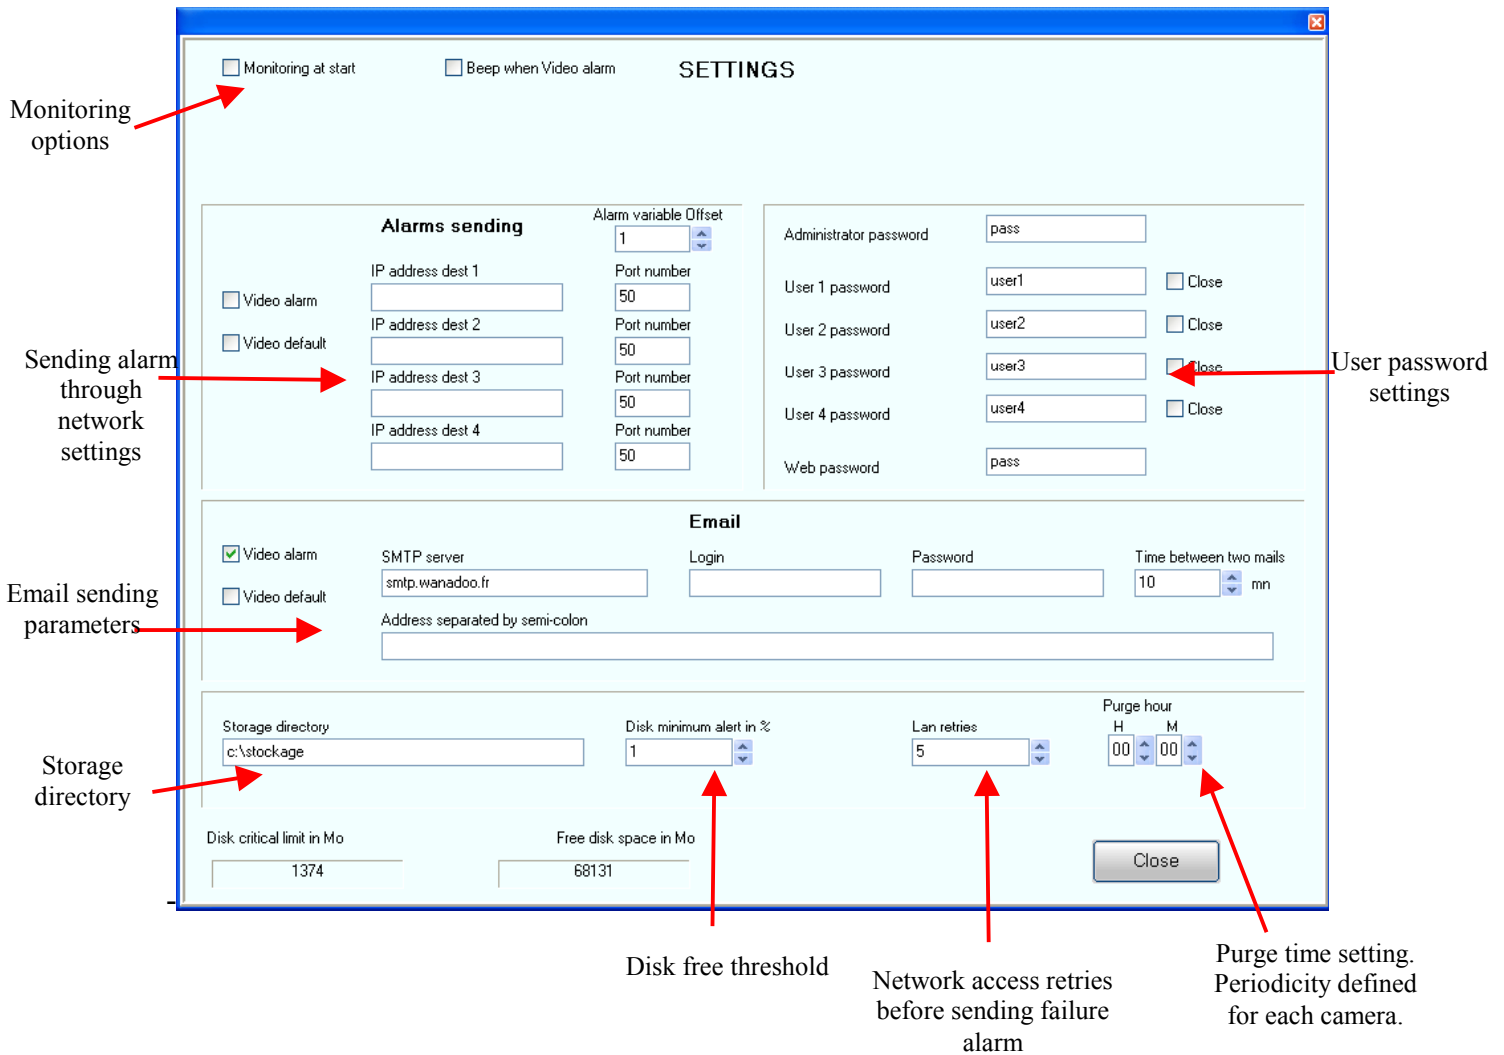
Monitoring options

Monitoring at start

Beep when Video alarm

SETTINGS

Alarms sending

Alarm variable Offset

1

Video alarm

Video default

IP address dest 1

Port number

50

IP address dest 2

Port number

50

IP address dest 3

Port number

50

IP address dest 4

Port number

50

Sending alarm through network settings

Administrator password

pass

User 1 password

user1

Close

User 2 password

user2

Close

User 3 password

user3

Close

User 4 password

user4

Close

Web password

pass

User password settings

Email

Video alarm

Video default

SMTP server

smtp.wanadoo.fr

Login

Password

Time between two mails

10

mn

Address separated by semi-colon

Email sending parameters

Storage directory

c:\stockage

Disk minimum alert in %

1

Lan retries

5

Purge hour

H

M

00

00

Storage directory

Disk critical limit in Mo

1374

Free disk space in Mo

68131

Close

Disk free threshold

Network access retries before sending failure alarm

Purge time setting. Periodicity defined for each camera.